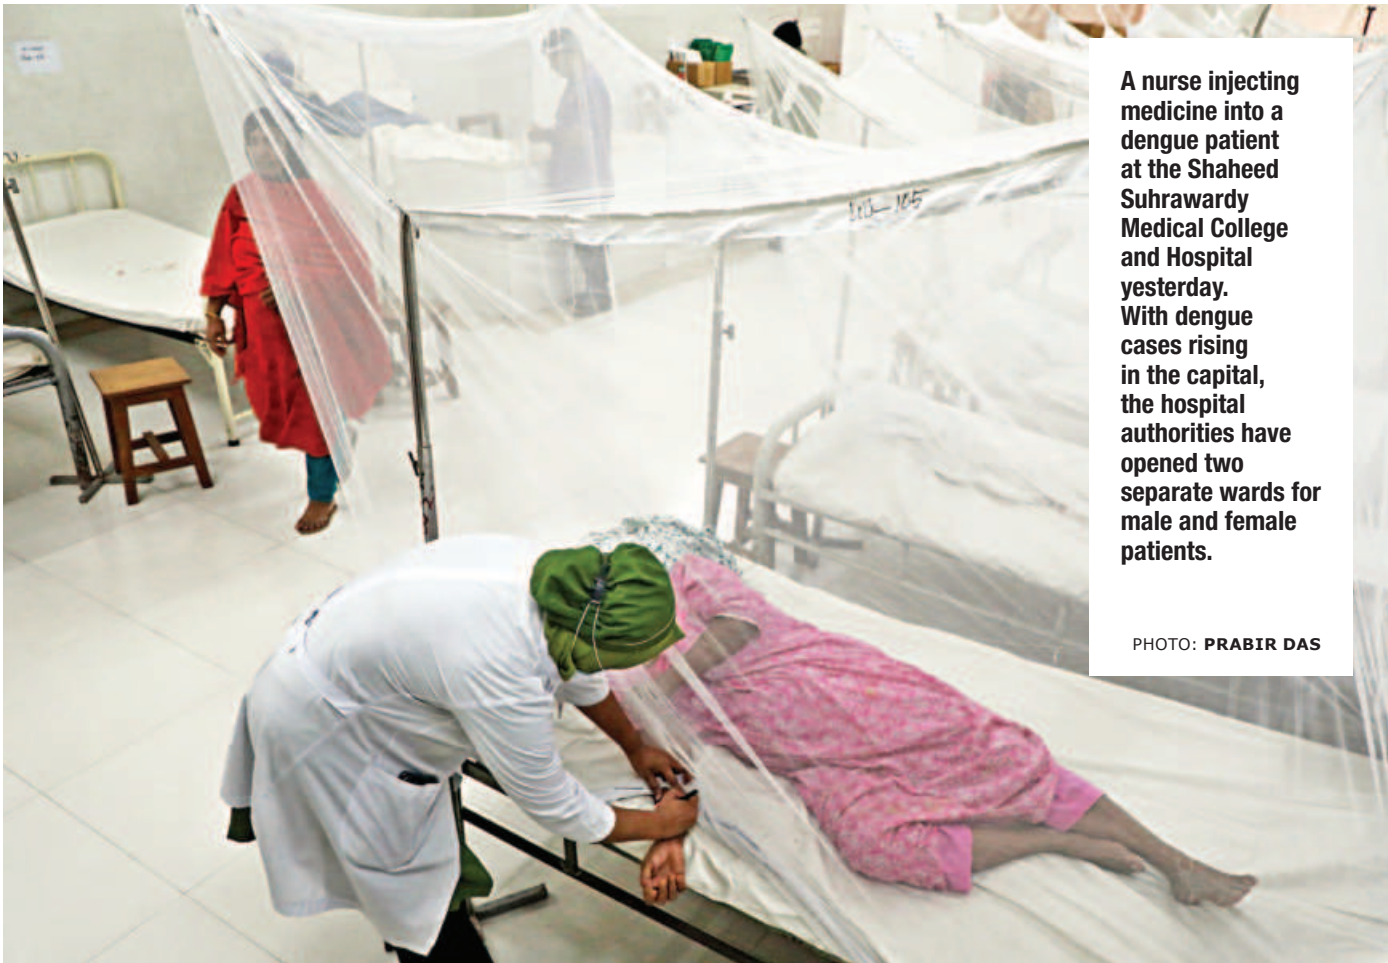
A nurse injecting medicine into a dengue patient at the Shaheed Suhrawardy Medical College and Hospital yesterday. With dengue cases rising in the capital, the hospital authorities have opened two separate wards for male and female patients.

PHOTO: PRABIR DAS